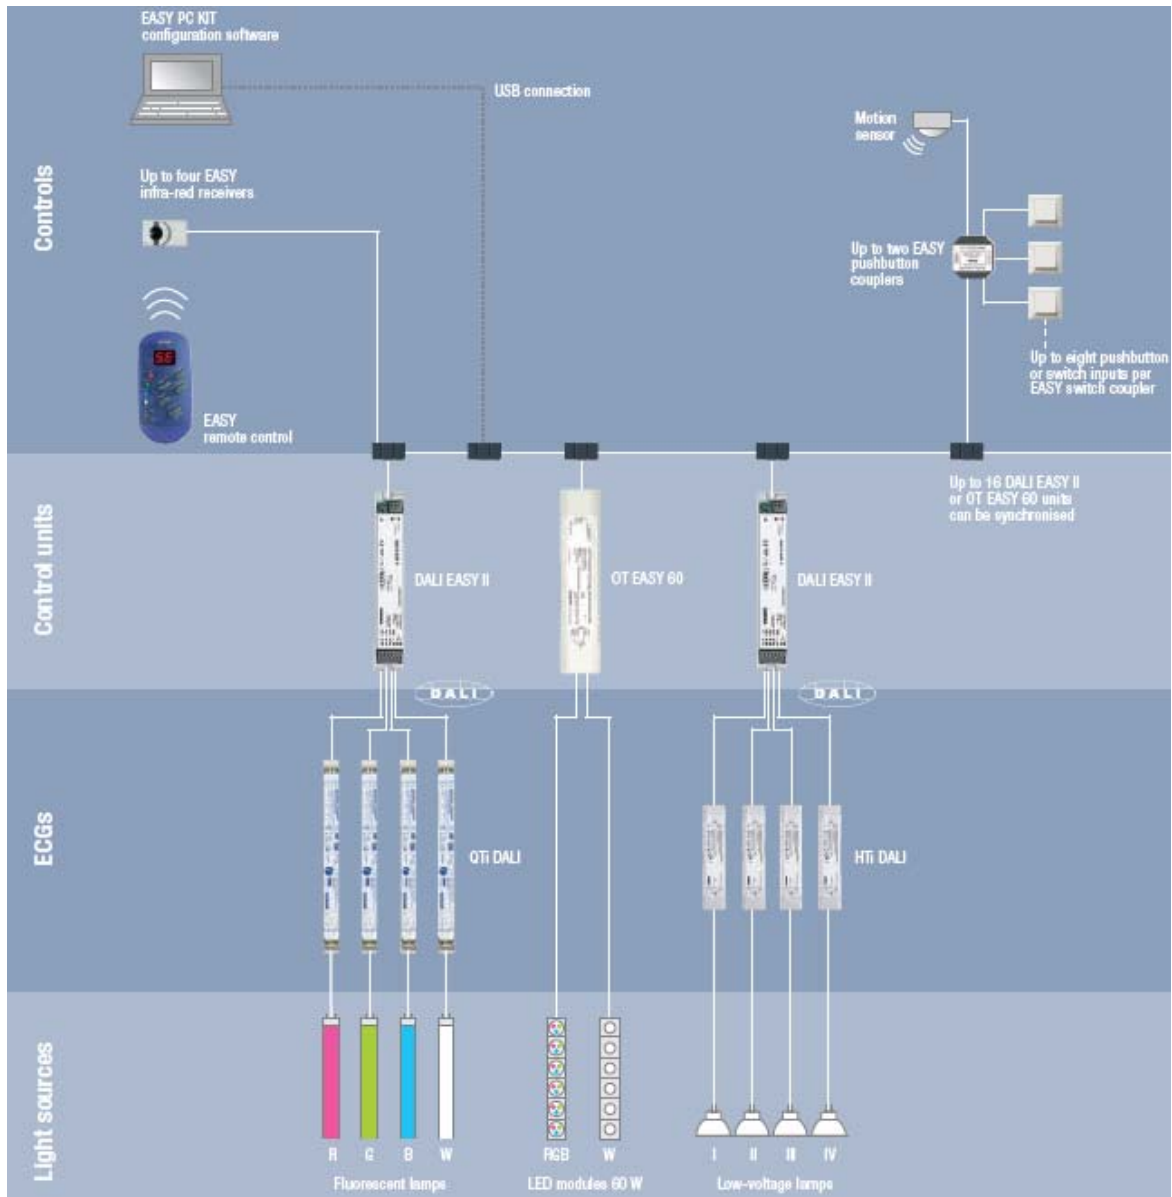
Controls

EASY PC KIT
configuration software

USB connection

Motion sensor

Up to four EASY infra-red receivers

Up to two EASY pushbutton couplers

Up to eight pushbutton or switch inputs per EASY switch coupler

EASY remote control

Control units

Up to 16 DALI EASY II or OT EASY 60 units can be synchronised

DALI EASY II

OT EASY 60

DALI EASY II

DALI

DALI

ECGs

QTi DALI

HTi DALI

Light sources

R G B W
Fluorescent lamps

RGB W
LED modules 60 W

I II III IV
Low-voltage lamps